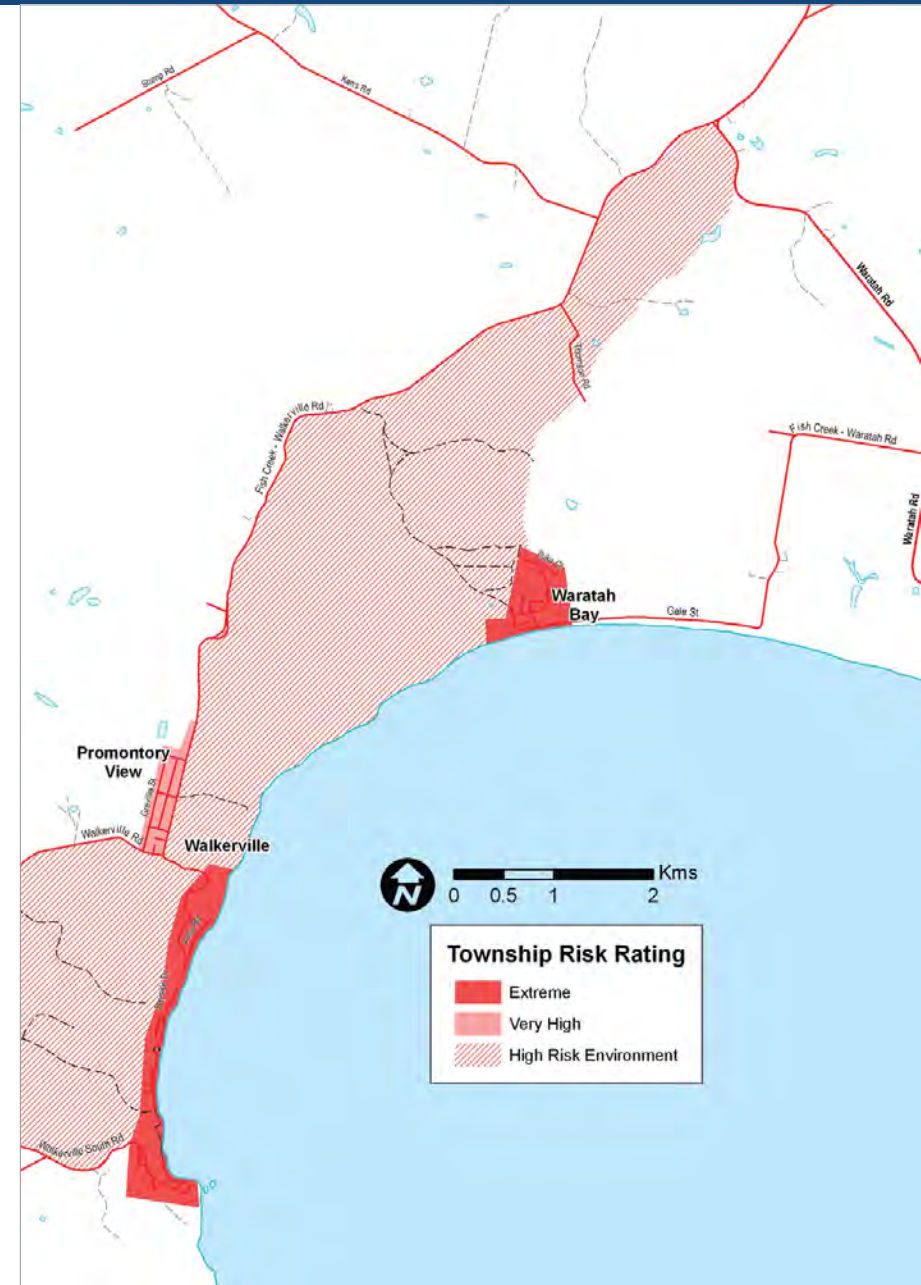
Stang Rd
Kerrs Rd
Waratah Rd
Thornby Rd
Fish Creek - Walkerville Rd
Fish Creek - Waratah Rd
Waratah Rd
Julia St
Waratah Bay
Gale St
Promontory View
Grevillia St
Walkerville Rd
Walkerville
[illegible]
Bayside Dr
Walkerville South Rd
N
Kms
0 0.5 1 2
Township Risk Rating
Extreme
Very High
High Risk Environment